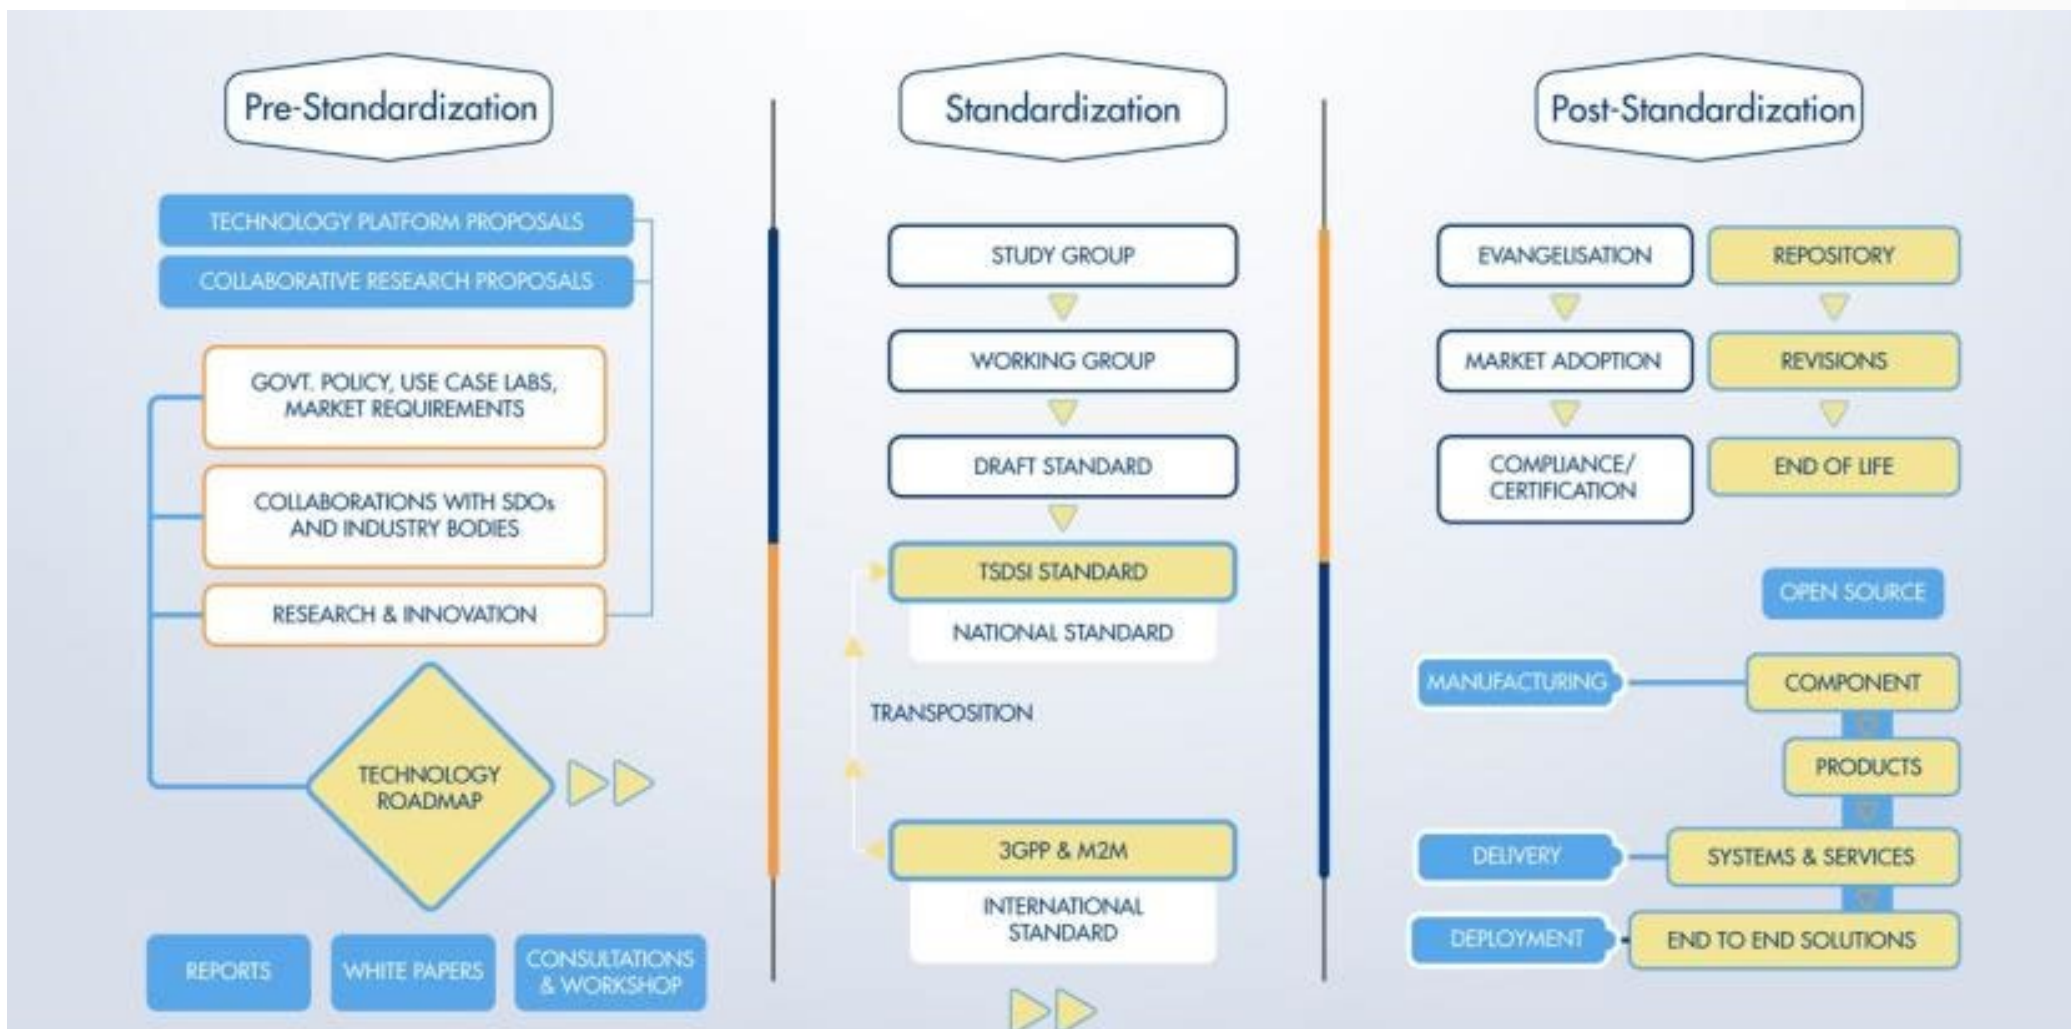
Pre-Standardization

TECHNOLOGY PLATFORM PROPOSALS

COLLABORATIVE RESEARCH PROPOSALS

GOVT. POLICY, USE CASE LABS, MARKET REQUIREMENTS

COLLABORATIONS WITH SDOs AND INDUSTRY BODIES

RESEARCH & INNOVATION

TECHNOLOGY ROADMAP

REPORTS

WHITE PAPERS

CONSULTATIONS & WORKSHOP

Standardization

STUDY GROUP

WORKING GROUP

DRAFT STANDARD

TSDSI STANDARD

NATIONAL STANDARD

TRANSPOSITION

3GPP & M2M

INTERNATIONAL STANDARD

Post-Standardization

EVANGELISATION

REPOSITORY

MARKET ADOPTION

REVISIONS

COMPLIANCE/ CERTIFICATION

END OF LIFE

OPEN SOURCE

MANUFACTURING

COMPONENT

PRODUCTS

DELIVERY

SYSTEMS & SERVICES

DEPLOYMENT

END TO END SOLUTIONS